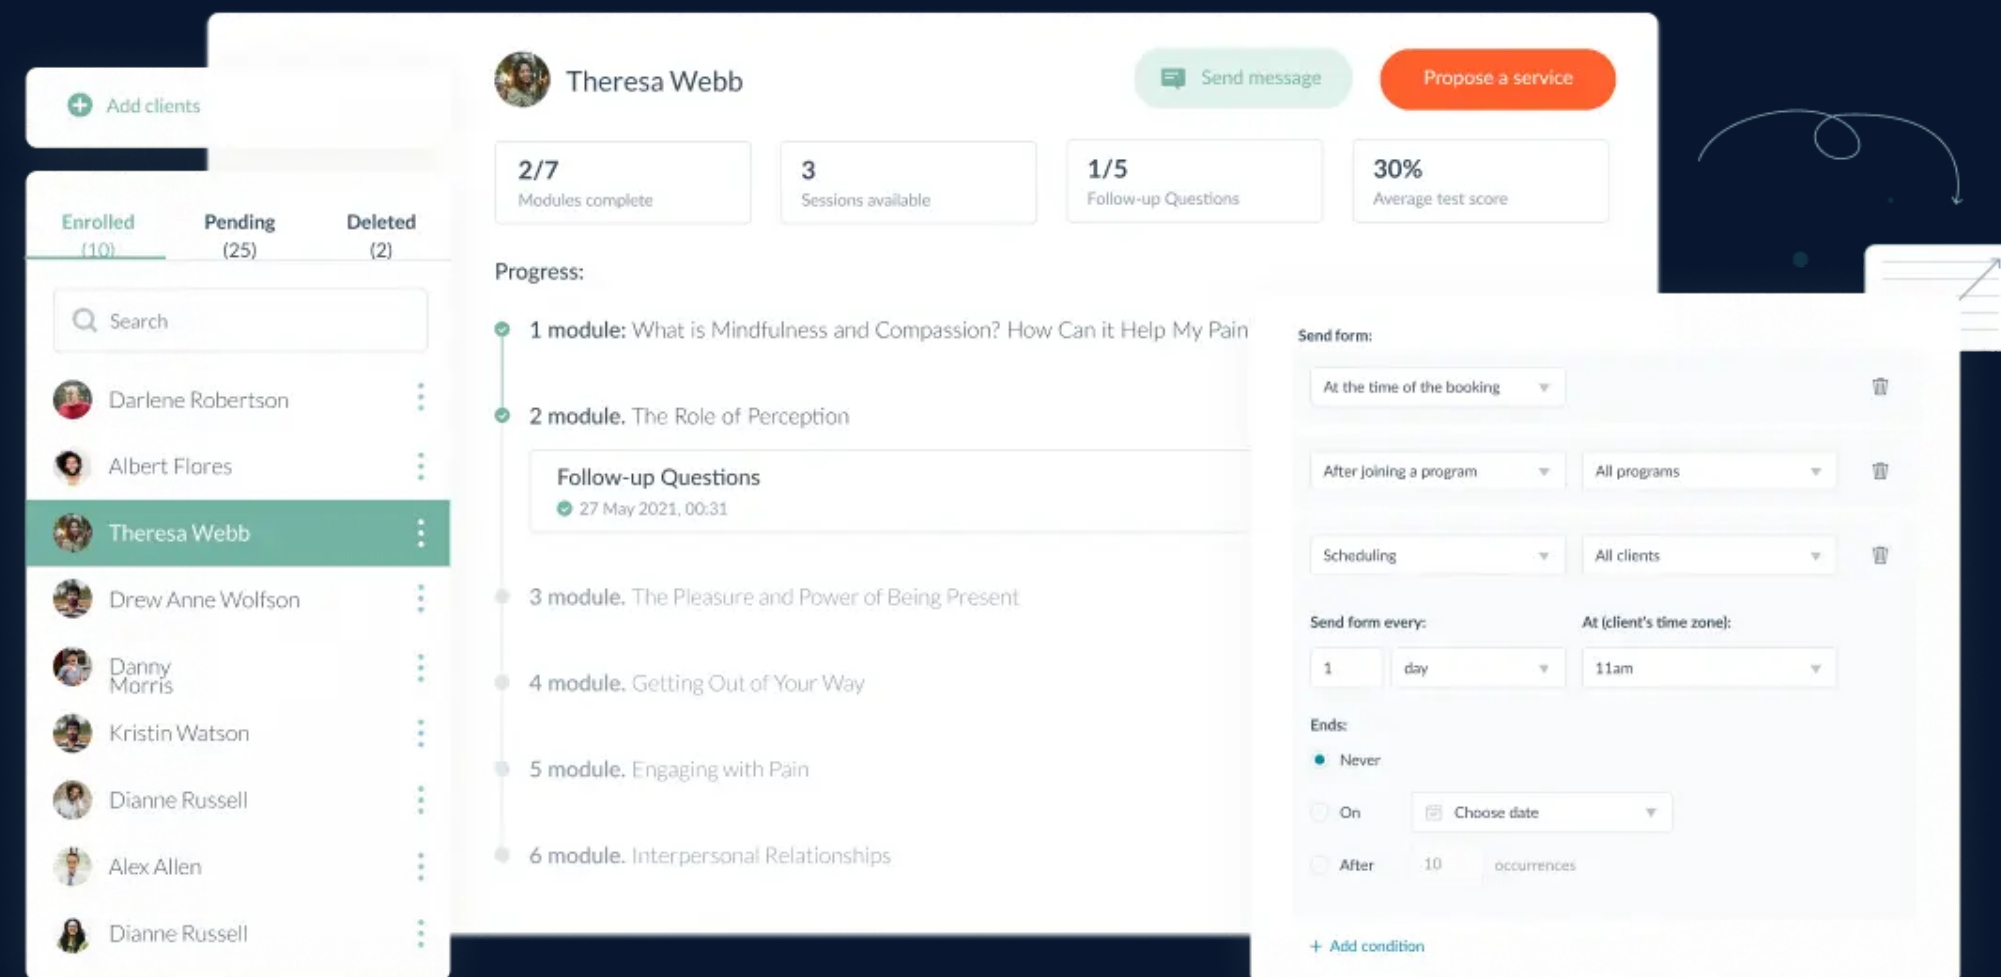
Add clients

Enrolled (10) Pending (25) Deleted (2)

Search

Darlene Robertson
Albert Flores
Theresa Webb
Drew Anne Wolfson
Danny Morris
Kristin Watson
Dianne Russell
Alex Allen
Dianne Russell

Theresa Webb

Send message

Propose a service

2/7
Modules complete

3
Sessions available

1/5
Follow-up Questions

30%
Average test score

Progress:

1 module: What is Mindfulness and Compassion? How Can it Help My Pain

2 module. The Role of Perception

Follow-up Questions
27 May 2021, 00:31

3 module. The Pleasure and Power of Being Present

4 module. Getting Out of Your Way

5 module. Engaging with Pain

6 module. Interpersonal Relationships

Send form:

At the time of the booking

After joining a program
All programs

Scheduling
All clients

Send form every:
At (client's time zone):

1
day
11am

Ends:
Never
On
Choose date
After
10
occurrences

+ Add condition